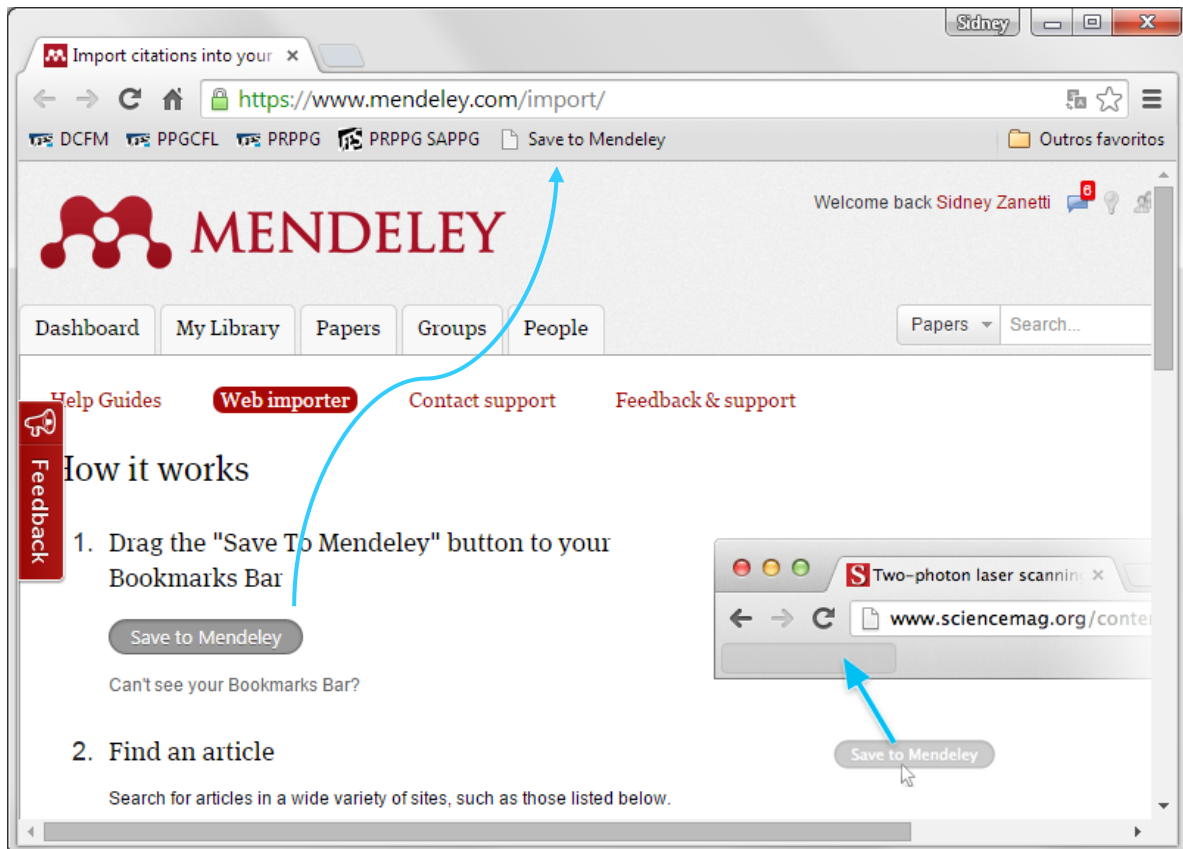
Sidney

Import citations into your ×

https://www.mendeley.com/import/

DCFM PPGCFL PRPPG PRPPG SAPPG Save to Mendeley Outros favoritos

MENDELEY

Welcome back Sidney Zanetti 6

Dashboard My Library Papers Groups People

Papers Search...

Help Guides Web importer Contact support Feedback & support

Feedback

How it works

1. Drag the "Save To Mendeley" button to your Bookmarks Bar

Save to Mendeley

Can't see your Bookmarks Bar?

S Two-photon laser scanning ×

www.sciencemag.org/conte

Save to Mendeley

2. Find an article

Search for articles in a wide variety of sites, such as those listed below.